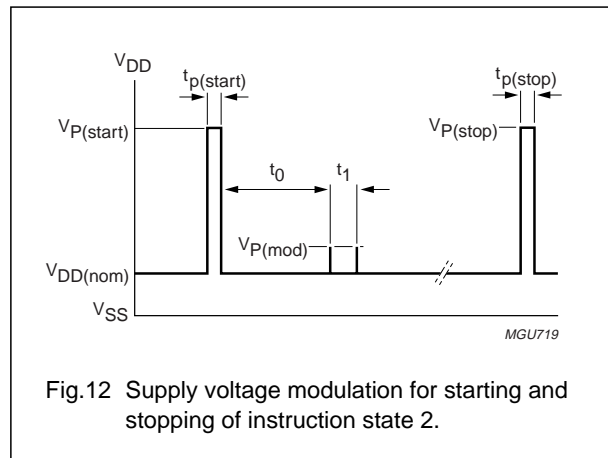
$V_{DD}$

$t_{p(start)}$

$t_{p(stop)}$

$V_{P(start)}$

$V_{P(stop)}$

$t_0$

$t_1$

$V_{P(mod)}$

$V_{DD(nom)}$

$V_{SS}$

MGU719

Fig.12 Supply voltage modulation for starting and stopping of instruction state 2.